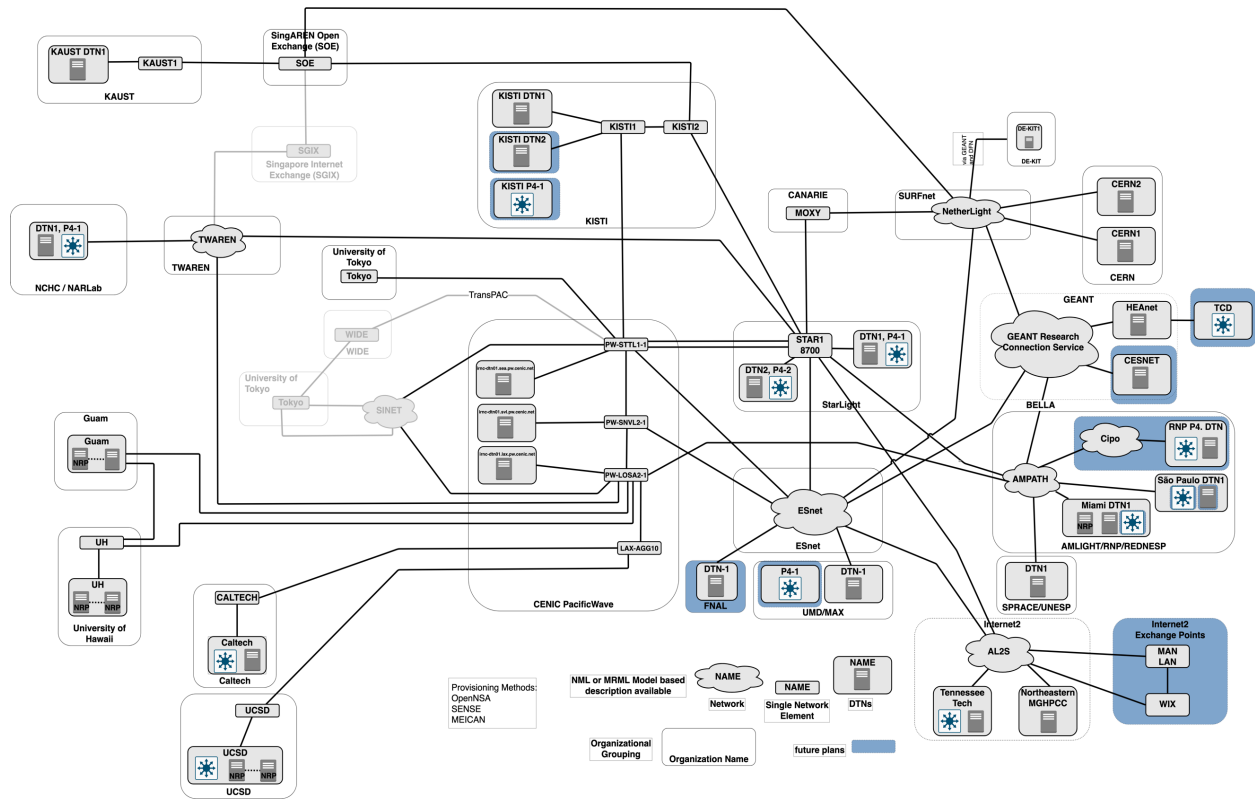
KAUST DTN1
KAUST1
KAUST

SingAREN Open Exchange (SOE)
SOE

SGIX
Singapore Internet Exchange (SGIX)

KISTI DTN1
KISTI DTN2
KISTI P4-1
KISTI1
KISTI2
KISTI

DE-KIT1
DE-KIT
via GEANT and DFN

DTN1, P4-1
NCHC / NARLab

TWAREN
TWAREN

CANARIE
MOXY

SURFnet
NetherLight

CERN2
CERN1
CERN

University of Tokyo
Tokyo

TransPAC

WIDE
WIDE

University of Tokyo
Tokyo

SINET

PW-STTL1-1
PW-SNVL2-1
PW-LOSA2-1
LAX-AGG10
CENIC PacificWave

STAR1 8700
DTN1, P4-1
DTN2, P4-2
StarLight

GEANT
GEANT Research Connection Service
HEAnet
TCD
CESNET
BELLA

Cipo
RNP P4. DTN
AMPATH
São Paulo DTN1
Miami DTN1
NRP
AMLIGHT/RNP/REDNESP

Guam
Guam
NRP

UH
UH
NRP
NRP
University of Hawaii

ESnet
ESnet

DTN-1
FNAL

P4-1
DTN-1
UMD/MAX

DTN1
SPRACE/UNESP

CALTECH
Caltech
Caltech

UCSD
UCSD
NRP
NRP
UCSD

Provisioning Methods:
OpenNSA
SENSE
MEICAN

NML or MRML Model based description available

NAME
Network
NAME
Single Network Element
NAME
DTNs

Organizational Grouping
Organization Name
future plans

Internet2
AL2S
Tennessee Tech
Northeastern MGHPCC

Internet2 Exchange Points
MAN LAN
WIX